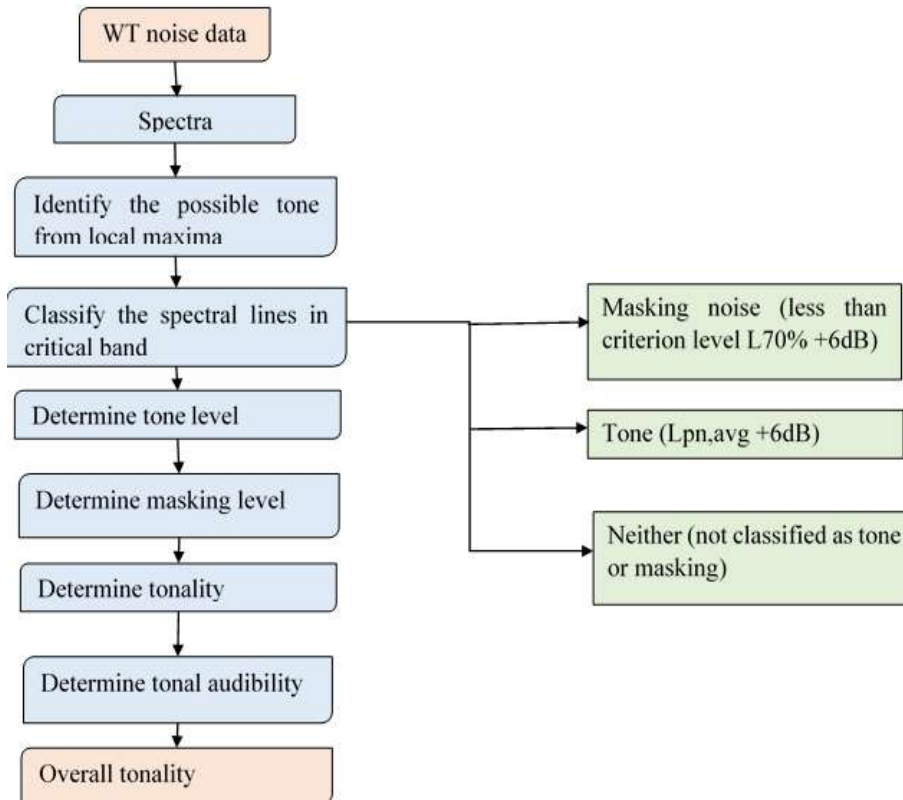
WT noise data

Spectra

Identify the possible tone from local maxima

Classify the spectral lines in critical band

Masking noise (less than criterion level L70% +6dB)

Tone (Lpn,avg +6dB)

Neither (not classified as tone or masking)

Determine tone level

Determine masking level

Determine tonality

Determine tonal audibility

Overall tonality